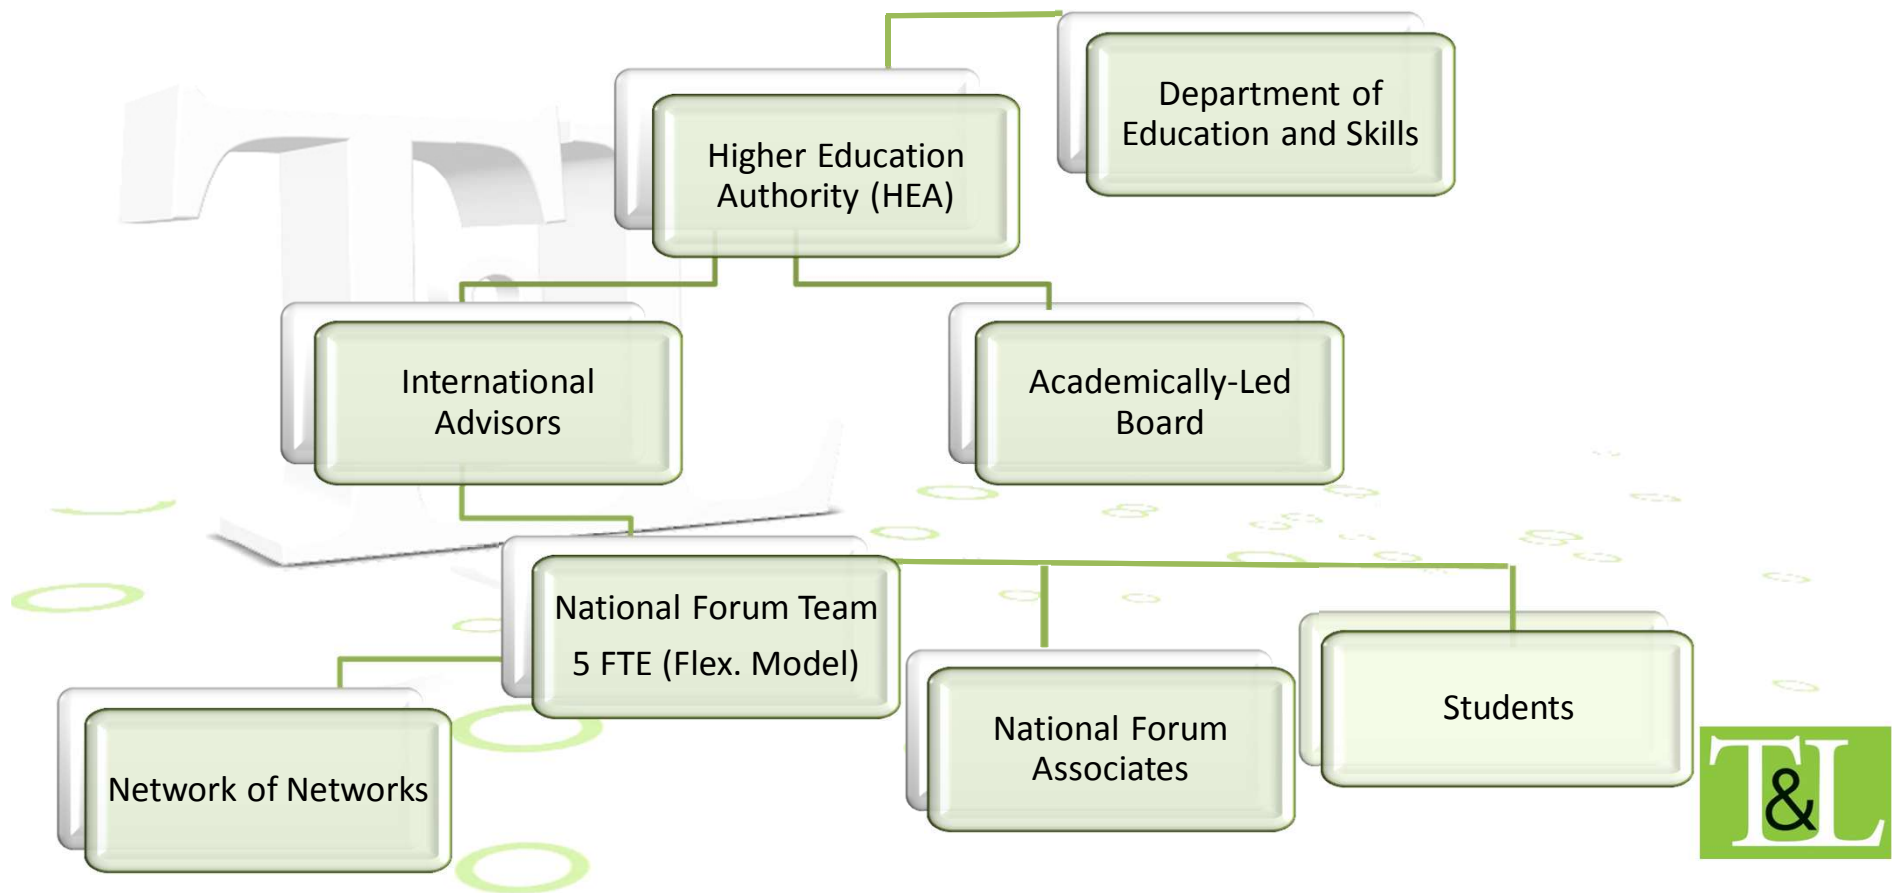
Department of Education and Skills

Higher Education Authority (HEA)

International Advisors

Academically-Led Board

National Forum Team

5 FTE (Flex. Model)

Network of Networks

National Forum Associates

Students

T&L